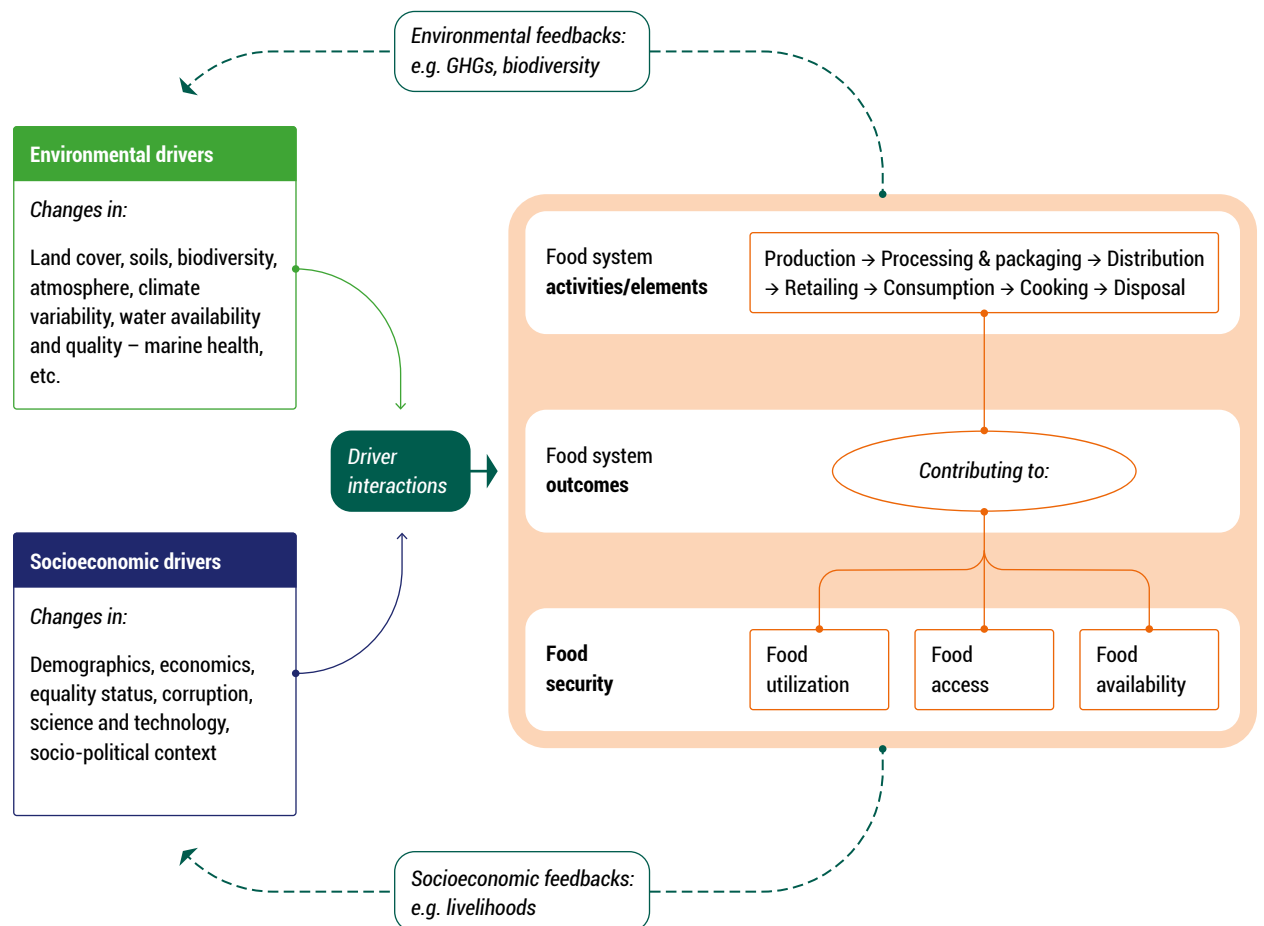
Environmental feedbacks: e.g. GHGs, biodiversity

Environmental drivers

Changes in:

Land cover, soils, biodiversity, atmosphere, climate variability, water availability and quality – marine health, etc.

Driver interactions

Socioeconomic drivers

Changes in:

Demographics, economics, equality status, corruption, science and technology, socio-political context

Food system activities/elements

Production → Processing & packaging → Distribution → Retailing → Consumption → Cooking → Disposal

Food system outcomes

Contributing to:

Food security

Food utilization

Food access

Food availability

Socioeconomic feedbacks: e.g. livelihoods